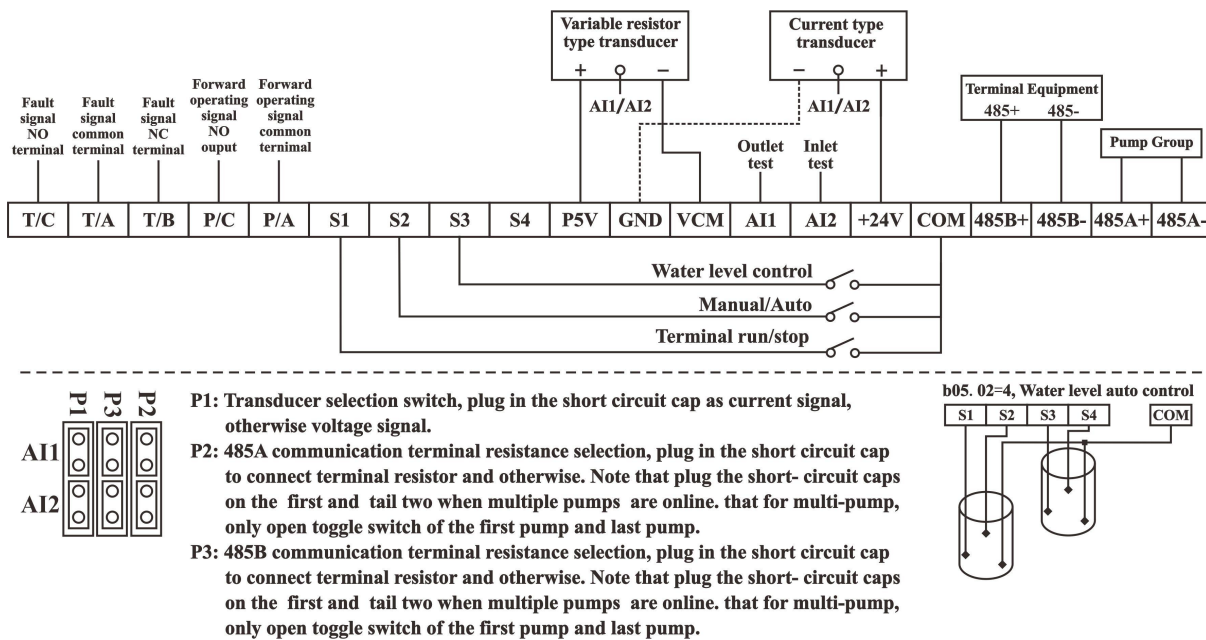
Variable resistor type transducer

+ −

AI1/AI2

Current type transducer

− +

AI1/AI2

Fault signal NO terminal

Fault signal common terminal

Fault signal NC terminal

Forward operating signal NO ouput

Forward operating signal common ternimal

Outlet test

Inlet test

Terminal Equipment

485+ 485-

Pump Group

| T/C | T/A | T/B | P/C | P/A | S1 | S2 | S3 | S4 | P5V | GND | VCM | AI1 | AI2 | +24V | COM | 485B+ | 485B- | 485A+ | 485A- |
|---|---|---|---|---|---|---|---|---|---|---|---|---|---|---|---|---|---|---|---|

Water level control

Manual/Auto

Terminal run/stop

P1 P3 P2

AI1

AI2

P1: Transducer selection switch, plug in the short circuit cap as current signal, otherwise voltage signal.

P2: 485A communication terminal resistance selection, plug in the short circuit cap to connect terminal resistor and otherwise. Note that plug the short- circuit caps on the first and tail two when multiple pumps are online. that for multi-pump, only open toggle switch of the first pump and last pump.

P3: 485B communication terminal resistance selection, plug in the short circuit cap to connect terminal resistor and otherwise. Note that plug the short- circuit caps on the first and tail two when multiple pumps are online. that for multi-pump, only open toggle switch of the first pump and last pump.

b05. 02=4, Water level auto control

S1 S2 S3 S4 COM